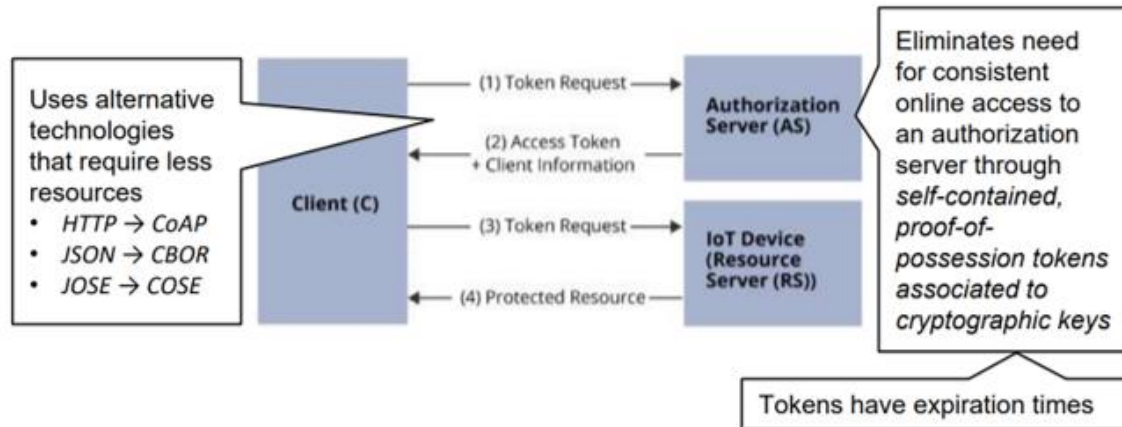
Uses alternative technologies that require less resources
• HTTP → CoAP
• JSON → CBOR
• JOSE → COSE

Client (C)

(1) Token Request

(2) Access Token + Client Information

(3) Token Request

(4) Protected Resource

Authorization Server (AS)

IoT Device (Resource Server (RS))

Eliminates need for consistent online access to an authorization server through *self-contained, proof-of-possession tokens associated to cryptographic keys*

Tokens have expiration times